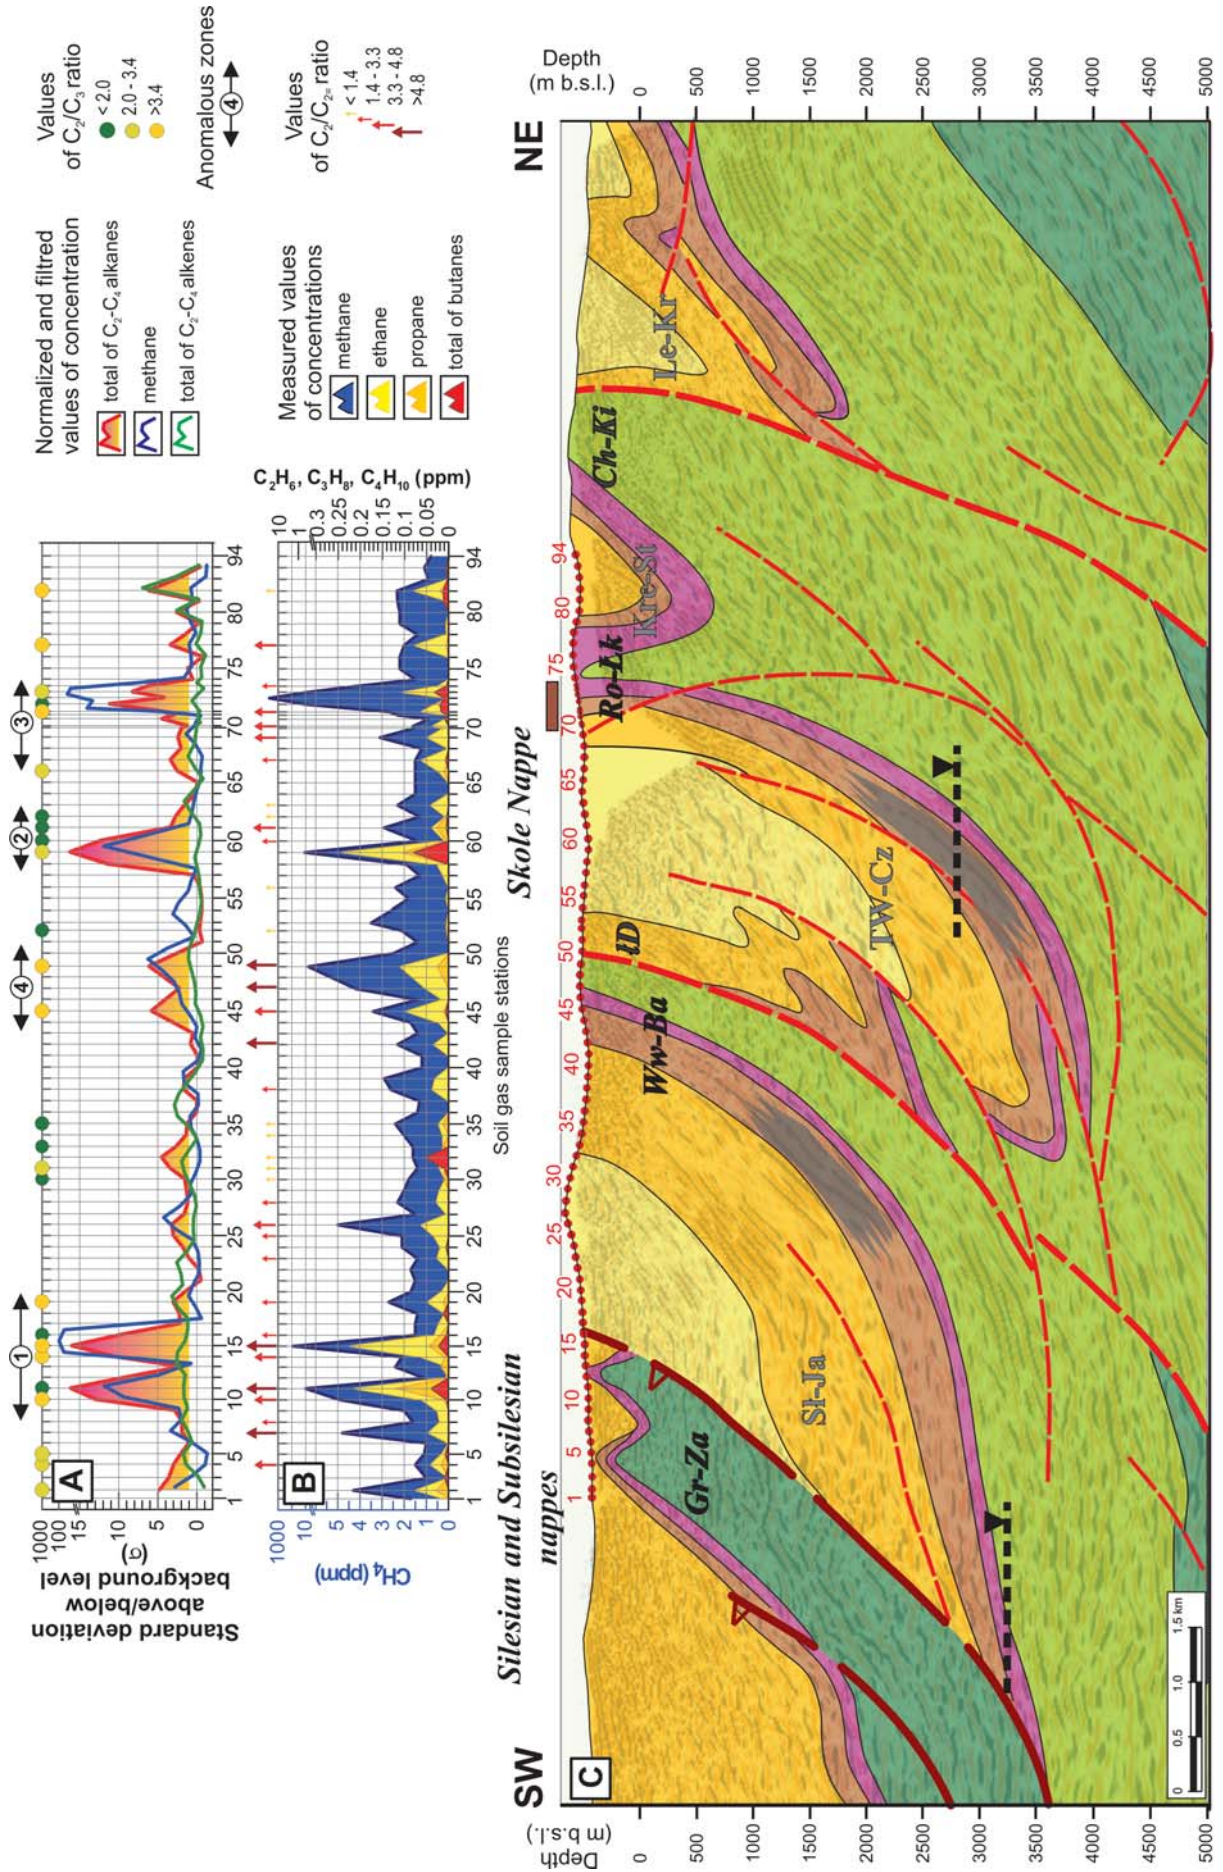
Normalized and filtred values of concentration
total of $C_2$-$C_4$ alkanes
methane
total of $C_2$-$C_4$ alkenes

Values of $C_2/C_3$ ratio
< 2.0
2.0 - 3.4
>3.4

Anomalous zones
4

Measured values of concentrations
methane
ethane
propane
total of butanes

Values of $C_2/C_{2=}$ ratio
< 1.4
1.4 - 3.3
3.3 - 4.8
>4.8

A
Standard deviation above/below background level (σ)
1000
100
15
10
5
0
1 5 10 15 20 25 30 35 40 45 50 55 60 65 70 75 80 94
1
2
3
4

B
$CH_4$ (ppm)
1000
10
5
4
3
2
1
0
$C_2H_6$, $C_3H_8$, $C_4H_{10}$ (ppm)
10
1
0.3
0.25
0.2
0.15
0.1
0.05
0
1 5 10 15 20 25 30 35 40 45 50 55 60 65 70 75 80 94
Soil gas sample stations

C
SW
NE
Silesian and Subsilesian nappes
Skole Nappe
Depth (m b.s.l.)
0
500
1000
1500
2000
2500
3000
3500
4000
4500
5000
1 5 10 15 20 25 30 35 40 45 50 55 60 65 70 75 80 94
Gr-Za
Sł-Ja
Ww-Ba
łD
TW-Cz
Ro-Łk
Krz-St
Ch-Ki
Le-Kr
0 0.5 1.0 1.5 km